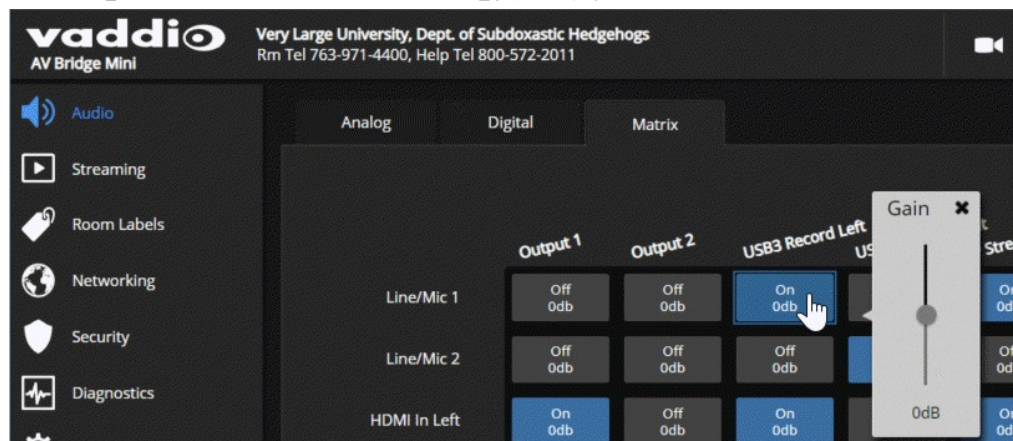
vaddio
AV Bridge Mini

Very Large University, Dept. of Subdoxastic Hedgehogs
Rm Tel 763-971-4400, Help Tel 800-572-2011

Audio
Streaming
Room Labels
Networking
Security
Diagnostics

Analog
Digital
Matrix

Gain ✖
0dB

| | Output 1 | Output 2 | USB3 Record Left | US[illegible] | Stre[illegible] |
|---|---|---|---|---|---|
| Line/Mic 1 | Off 0db | Off 0db | On 0db | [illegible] | On 0d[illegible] |
| Line/Mic 2 | Off 0db | Off 0db | Off 0db | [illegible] | Of 0d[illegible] |
| HDMI In Left | On 0db | Off 0db | On 0db | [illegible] | On 0d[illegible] |